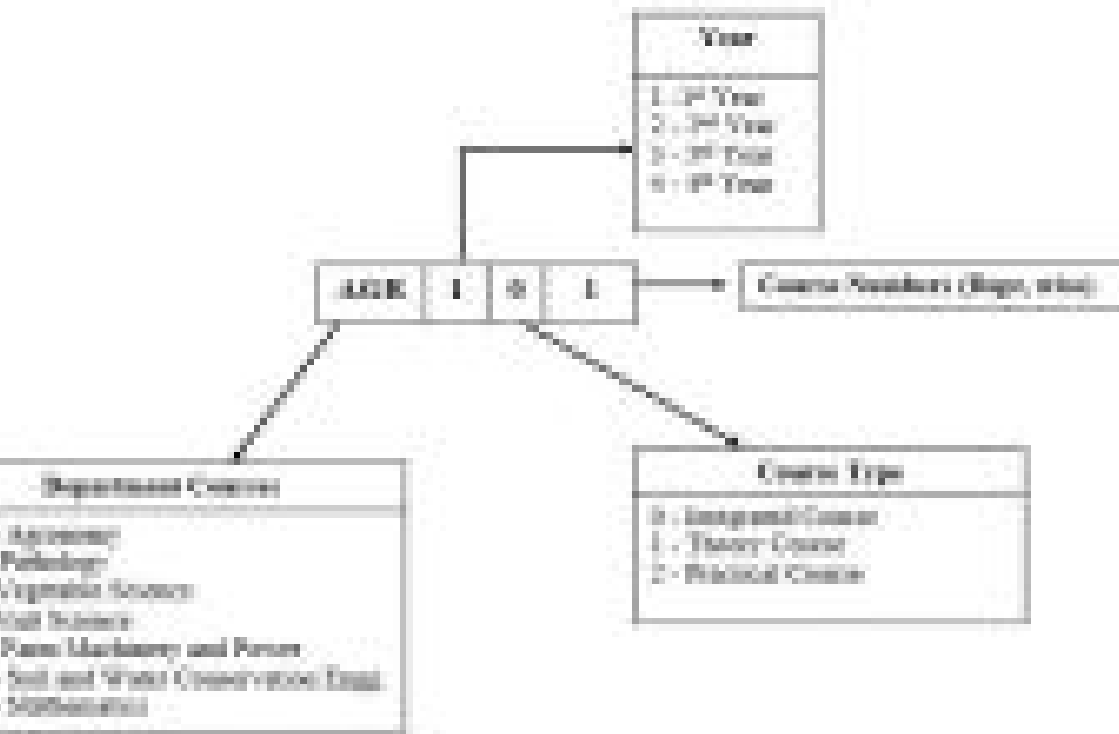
Year

1 - 1st Year
2 - 2nd Year
3 - 3rd Year
4 - 4th Year

AGR | 1 | 0 | 1

Course Numbers (Begin wise)

Department Courses

Agronomy
Pathology
Vegetable Science
Soil Science
Farm Machinery and Power
Soil and Water Conservation Engg.
Mathematics

Course Type

0 - Integrated Course
1 - Theory Course
2 - Practical Course